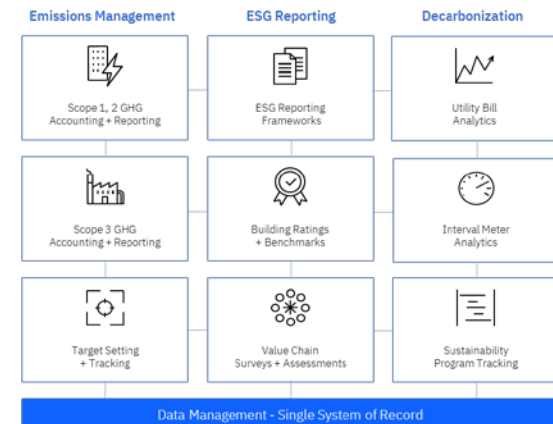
Emissions Management

Scope 1, 2 GHG Accounting + Reporting

Scope 3 GHG Accounting + Reporting

Target Setting + Tracking

ESG Reporting

ESG Reporting Frameworks

Building Ratings + Benchmarks

Value Chain Surveys + Assessments

Decarbonization

Utility Bill Analytics

Interval Meter Analytics

Sustainability Program Tracking

Data Management - Single System of Record